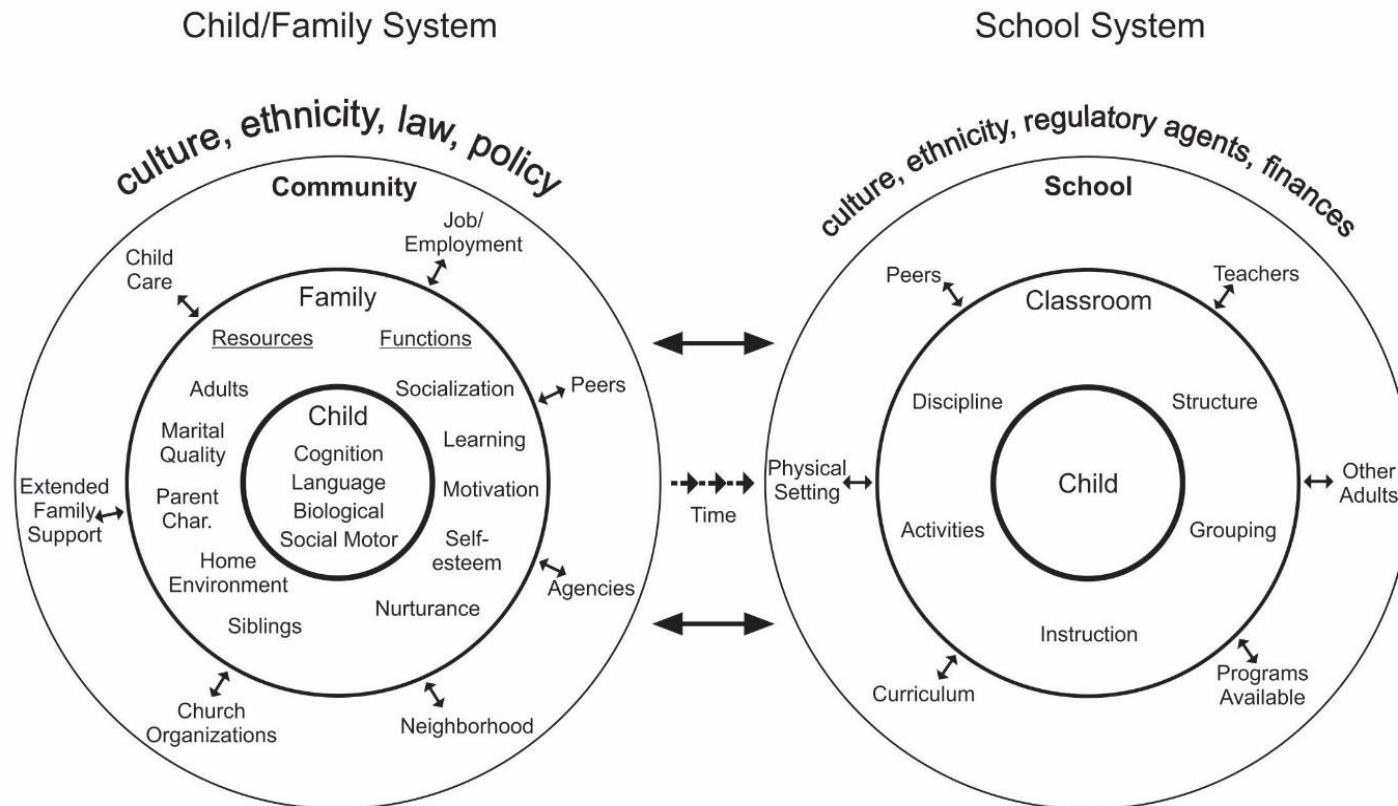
Child/Family System

School System

culture, ethnicity, law, policy

Community

Job/ Employment

Child Care

Family

Resources

Functions

Adults

Socialization

Peers

Child

Marital Quality

Cognition

Learning

Language

Extended Family Support

Parent Char.

Biological

Motivation

Social Motor

Self-esteem

Home Environment

Agencies

Nurturance

Siblings

Church Organizations

Neighborhood

Time

culture, ethnicity, regulatory agents, finances

School

Peers

Teachers

Classroom

Discipline

Structure

Physical Setting

Child

Other Adults

Activities

Grouping

Instruction

Curriculum

Programs Available